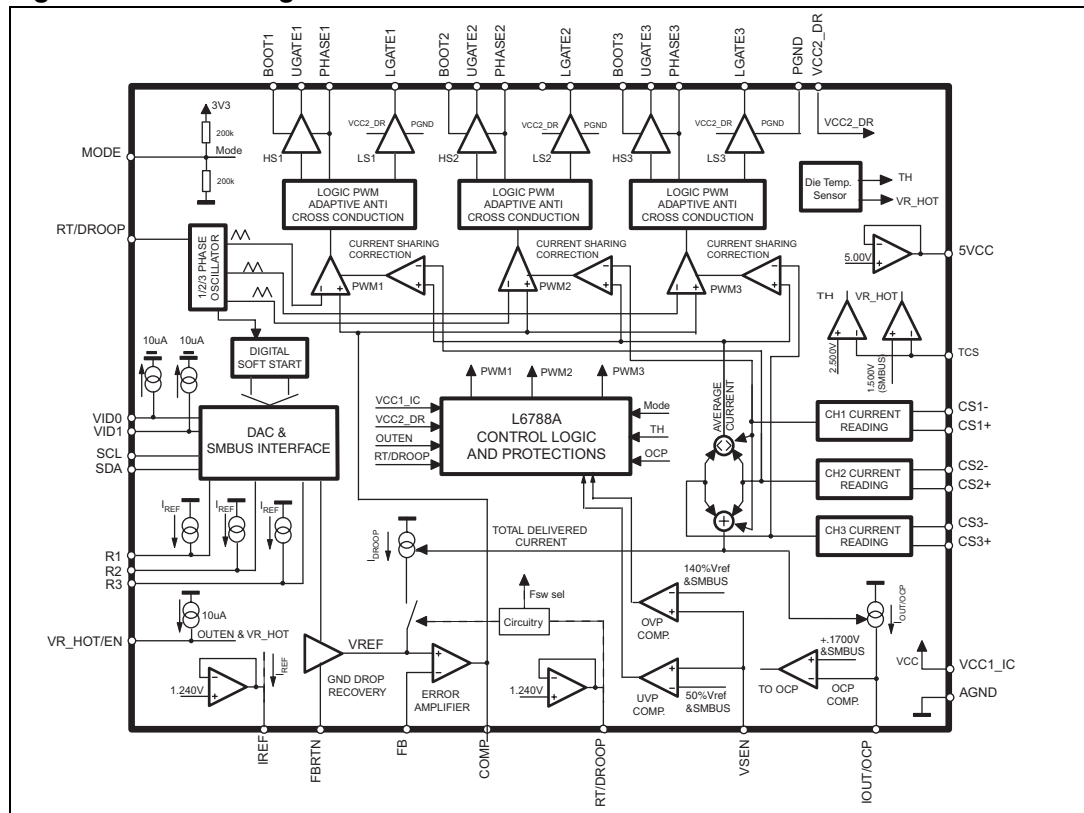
BOOT1 UGATE1 PHASE1 LGATE1 BOOT2 UGATE2 PHASE2 LGATE2 BOOT3 UGATE3 PHASE3 LGATE3 PGND VCC2_DR

3V3
200k
Mode
200k
MODE

HS1 VCC2_DR PGND LS1 HS2 VCC2_DR PGND LS2 HS3 VCC2_DR PGND LS3 VCC2_DR

LOGIC PWM ADAPTIVE ANTI CROSS CONDUCTION
LOGIC PWM ADAPTIVE ANTI CROSS CONDUCTION
LOGIC PWM ADAPTIVE ANTI CROSS CONDUCTION

Die Temp. Sensor
TH
VR_HOT

RT/DROOP
1/2/3 PHASE OSCILLATOR
CURRENT SHARING CORRECTION
PWM1
CURRENT SHARING CORRECTION
PWM2
CURRENT SHARING CORRECTION
PWM3
5.00V
5VCC

10uA 10uA
DIGITAL SOFT START
TH VR_HOT
2.500V
1.500V (SMBUS)
TCS

PWM1 PWM2 PWM3
VID0
VID1
SCL
SDA
DAC & SMBUS INTERFACE
VCC1_IC
VCC2_DR
OUTEN
RT/DROOP
L6788A CONTROL LOGIC AND PROTECTIONS
Mode
TH
OCP
AVERAGE CURRENT
CH1 CURRENT READING
CS1-
CS1+
CH2 CURRENT READING
CS2-
CS2+
CH3 CURRENT READING
CS3-
CS3+

$I_{REF}$ $I_{REF}$ $I_{REF}$
R1
R2
R3
$I_{DROOP}$
TOTAL DELIVERED CURRENT
140%Vref &SMBUS
Fsw sel
OVP COMP.
10uA
VR_HOT/EN
OUTEN & VR_HOT
Circuitry
$I_{OUT/OCP}$
VREF
+.1700V &SMBUS
VCC
VCC1_IC
1.240V
$I_{REF}$
GND DROP RECOVERY
ERROR AMPLIFIER
1.240V
UVP COMP.
50%Vref &SMBUS
TO OCP
OCP COMP.
AGND

IREF FBRTN FB COMP RT/DROOP VSEN IOUT/OCP